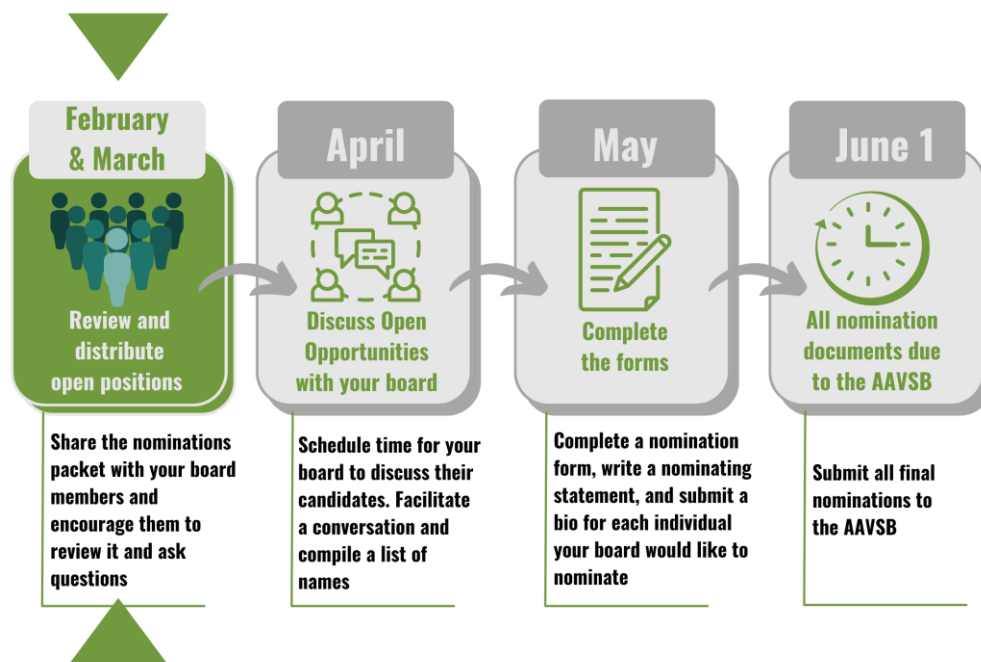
February & March

Review and distribute open positions

Share the nominations packet with your board members and encourage them to review it and ask questions

April

Discuss Open Opportunities with your board

Schedule time for your board to discuss their candidates. Facilitate a conversation and compile a list of names

May

Complete the forms

Complete a nomination form, write a nominating statement, and submit a bio for each individual your board would like to nominate

June 1

All nomination documents due to the AAVSB

Submit all final nominations to the AAVSB